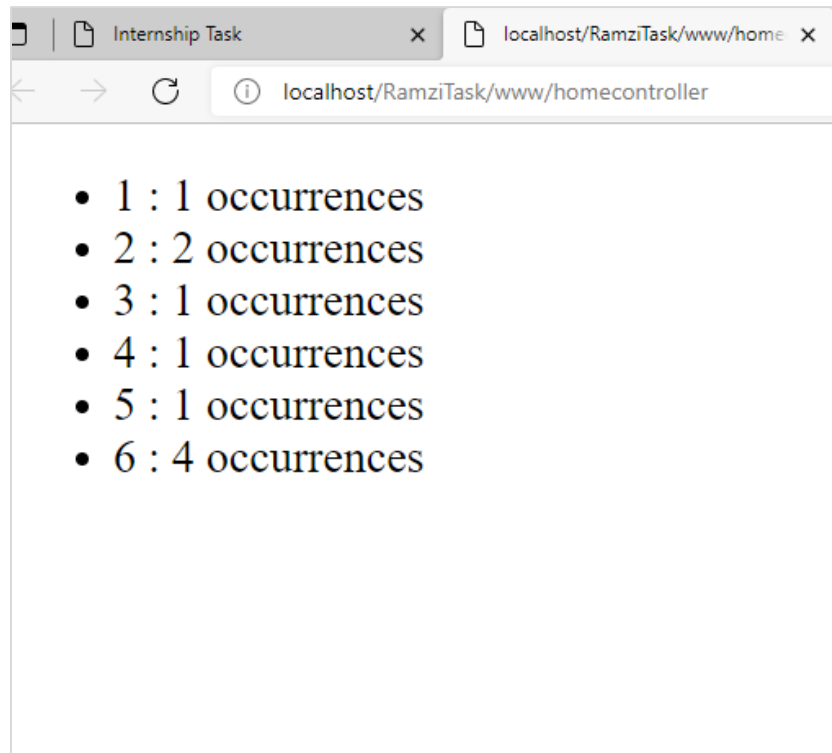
Internship Task ×
localhost/RamziTask/www/home ×
localhost/RamziTask/www/homecontroller

- 1 : 1 occurrences
- 2 : 2 occurrences
- 3 : 1 occurrences
- 4 : 1 occurrences
- 5 : 1 occurrences
- 6 : 4 occurrences